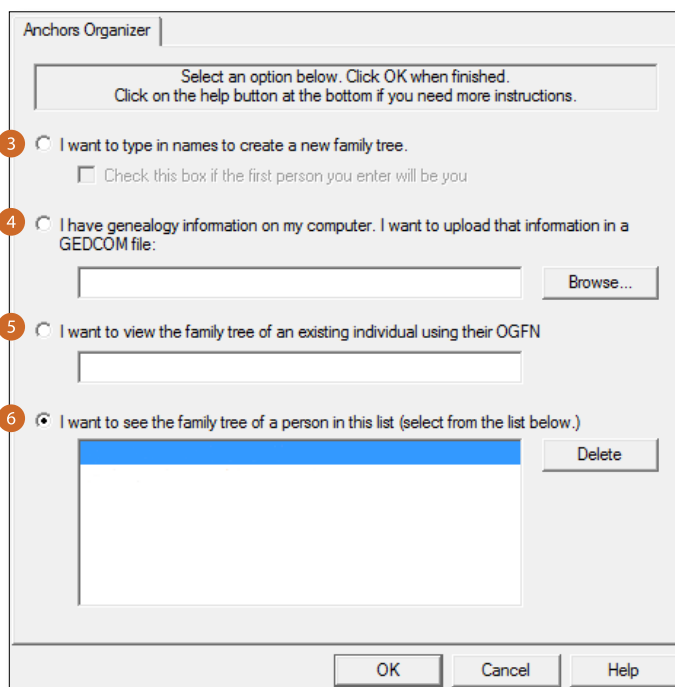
Anchors Organizer

Select an option below. Click OK when finished.
Click on the help button at the bottom if you need more instructions.

3 I want to type in names to create a new family tree.

Check this box if the first person you enter will be you

4 I have genealogy information on my computer. I want to upload that information in a GEDCOM file:

Browse...

5 I want to view the family tree of an existing individual using their OGFN

6 I want to see the family tree of a person in this list (select from the list below.)

Delete

OK Cancel Help